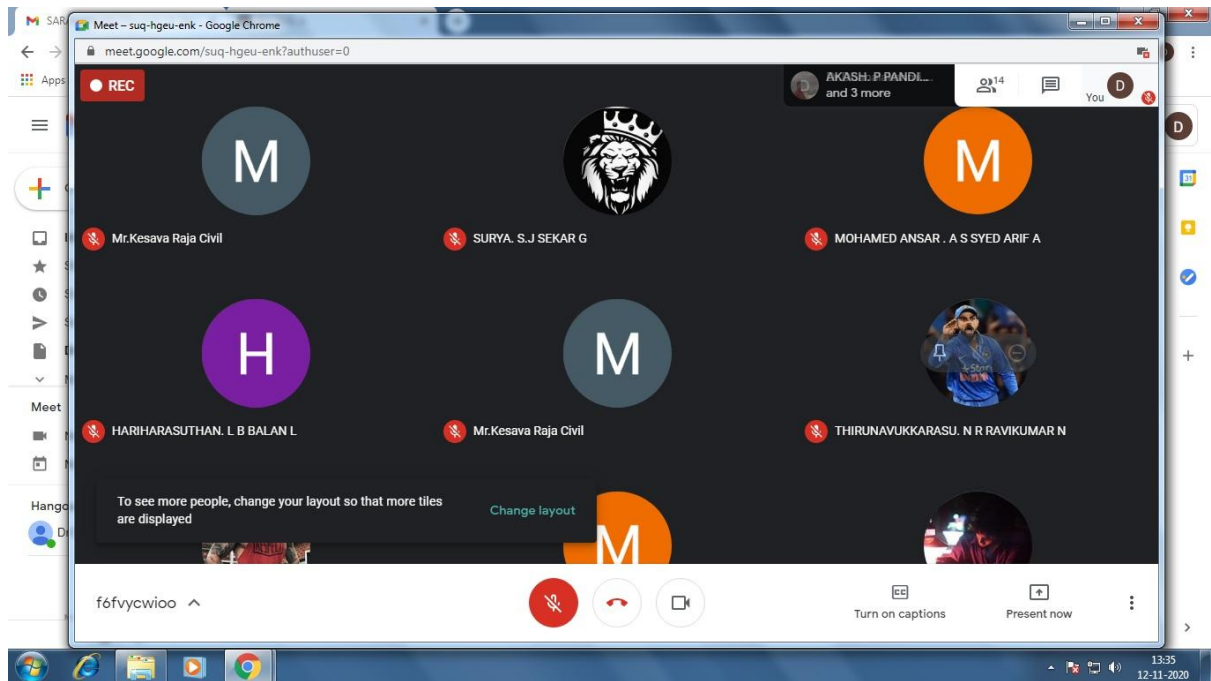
SAR

Meet – suq-hgeu-enk - Google Chrome

meet.google.com/suq-hgeu-enk?authuser=0

Apps

REC

AKASH. P PANDI... and 3 more

14

You

D

M

Mr.Kesava Raja Civil

SURYA. S.J SEKAR G

M

MOHAMED ANSAR . A S SYED ARIF A

H

HARIHARASUTHAN. L B BALAN L

M

Mr.Kesava Raja Civil

THIRUNAVUKKARASU. N R RAVIKUMAR N

Meet

Hango

To see more people, change your layout so that more tiles are displayed

Change layout

M

f6fvycwioo

Turn on captions

Present now

13:35
12-11-2020